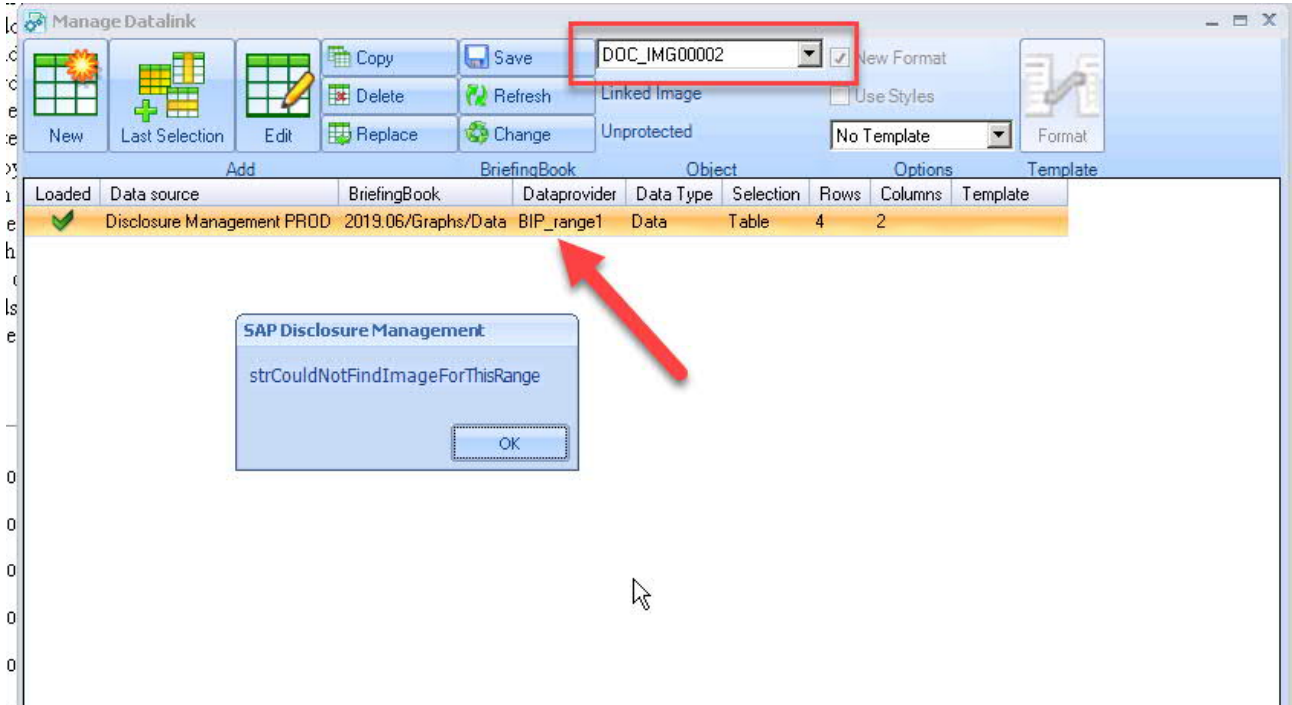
Manage Datalink

New
Last Selection
Edit
Copy
Delete
Replace
Save
Refresh
Change
DOC_IMG00002
Linked Image
Unprotected
New Format
Use Styles
No Template
Format
Add
BriefingBook
Object
Options
Template

| Loaded | Data source | BriefingBook | Dataprovider | Data Type | Selection | Rows | Columns | Template |
|---|---|---|---|---|---|---|---|---|
| ✔ | Disclosure Management PROD | 2019.06/Graphs/Data | BIP_range1 | Data | Table | 4 | 2 | |

SAP Disclosure Management

strCouldNotFindImageForThisRange

OK